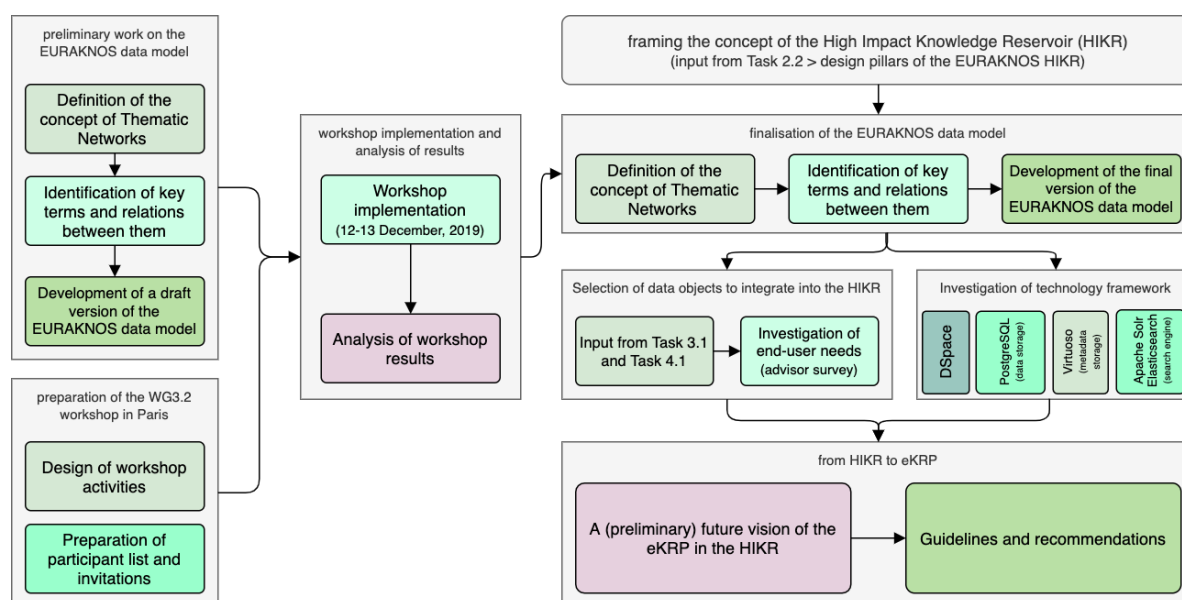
preliminary work on the EURAKNOS data model

Definition of the concept of Thematic Networks

Identification of key terms and relations between them

Development of a draft version of the EURAKNOS data model

preparation of the WG3.2 workshop in Paris

Design of workshop activities

Preparation of participant list and invitations

workshop implementation and analysis of results

Workshop implementation (12-13 December, 2019)

Analysis of workshop results

framing the concept of the High Impact Knowledge Reservoir (HIKR) (input from Task 2.2 > design pillars of the EURAKNOS HIKR)

finalisation of the EURAKNOS data model

Definition of the concept of Thematic Networks

Identification of key terms and relations between them

Development of the final version of the EURAKNOS data model

Selection of data objects to integrate into the HIKR

Input from Task 3.1 and Task 4.1

Investigation of end-user needs (advisor survey)

Investigation of technology framework

DSpace

PostgreSQL (data storage)

Virtuoso (metadata storage)

Apache Solr Elasticsearch (search engine)

from HIKR to eKRP

A (preliminary) future vision of the eKRP in the HIKR

Guidelines and recommendations